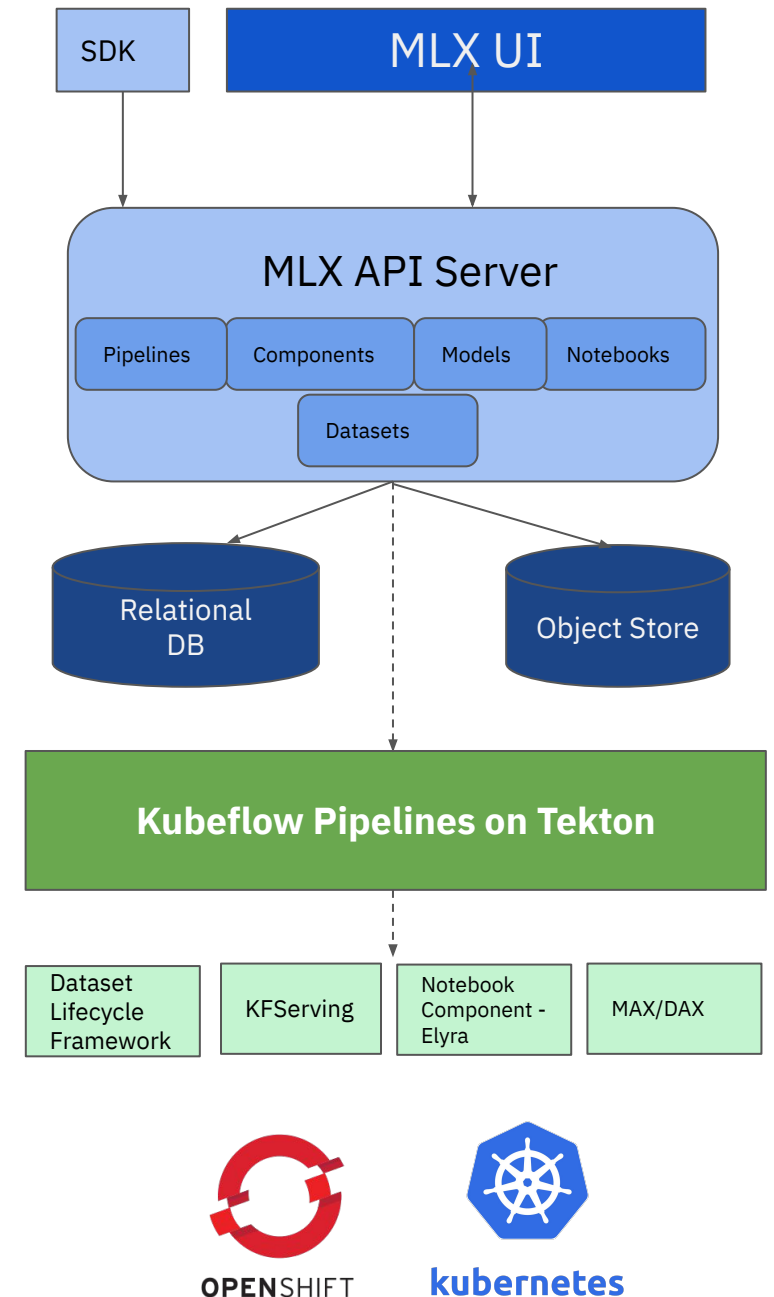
SDK

MLX UI

MLX API Server

Pipelines

Components

Models

Notebooks

Datasets

Relational DB

Object Store

Kubeflow Pipelines on Tekton

Dataset Lifecycle Framework

KFServing

Notebook Component - Elyra

MAX/DAX

OPENSHIFT

kubernetes